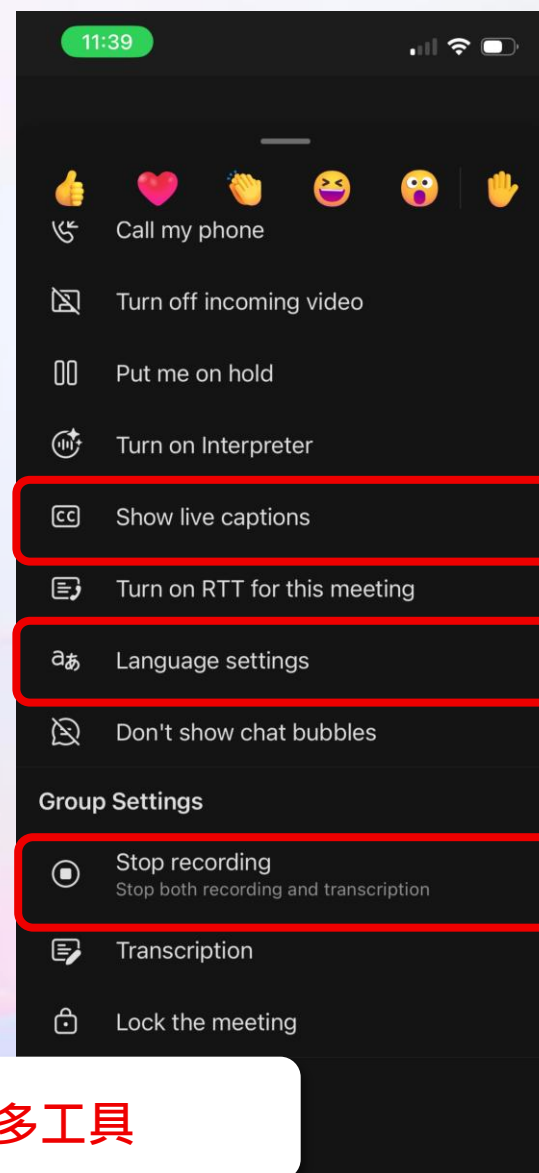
11:39

Call my phone

Turn off incoming video

Put me on hold

Turn on Interpreter

Show live captions

Turn on RTT for this meeting

Language settings

Don't show chat bubbles

Group Settings

Stop recording
Stop both recording and transcription

Transcription

Lock the meeting

多工具